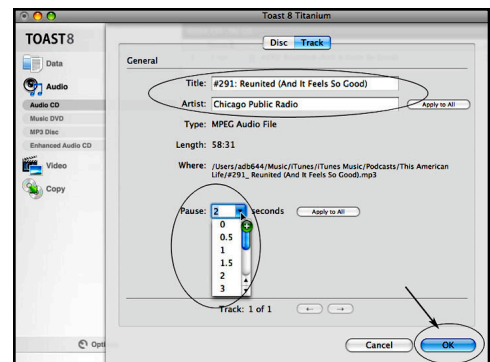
Toast 8 Titanium

TOAST8

Data

Audio

Audio CD

Music DVD

MP3 Disc

Enhanced Audio CD

Video

Copy

Opti

Disc Track

General

Title: #291: Reunited (And It Feels So Good)

Artist: Chicago Public Radio

Apply to All

Type: MPEG Audio File

Length: 58:31

Where: /Users/adb644/Music/iTunes/iTunes Music/Podcasts/This American Life/#291_ Reunited (And It Feels So Good).mp3

Pause: 2 seconds Apply to All

0
0.5
1
1.5
2
3

Track: 1 of 1

Cancel

OK